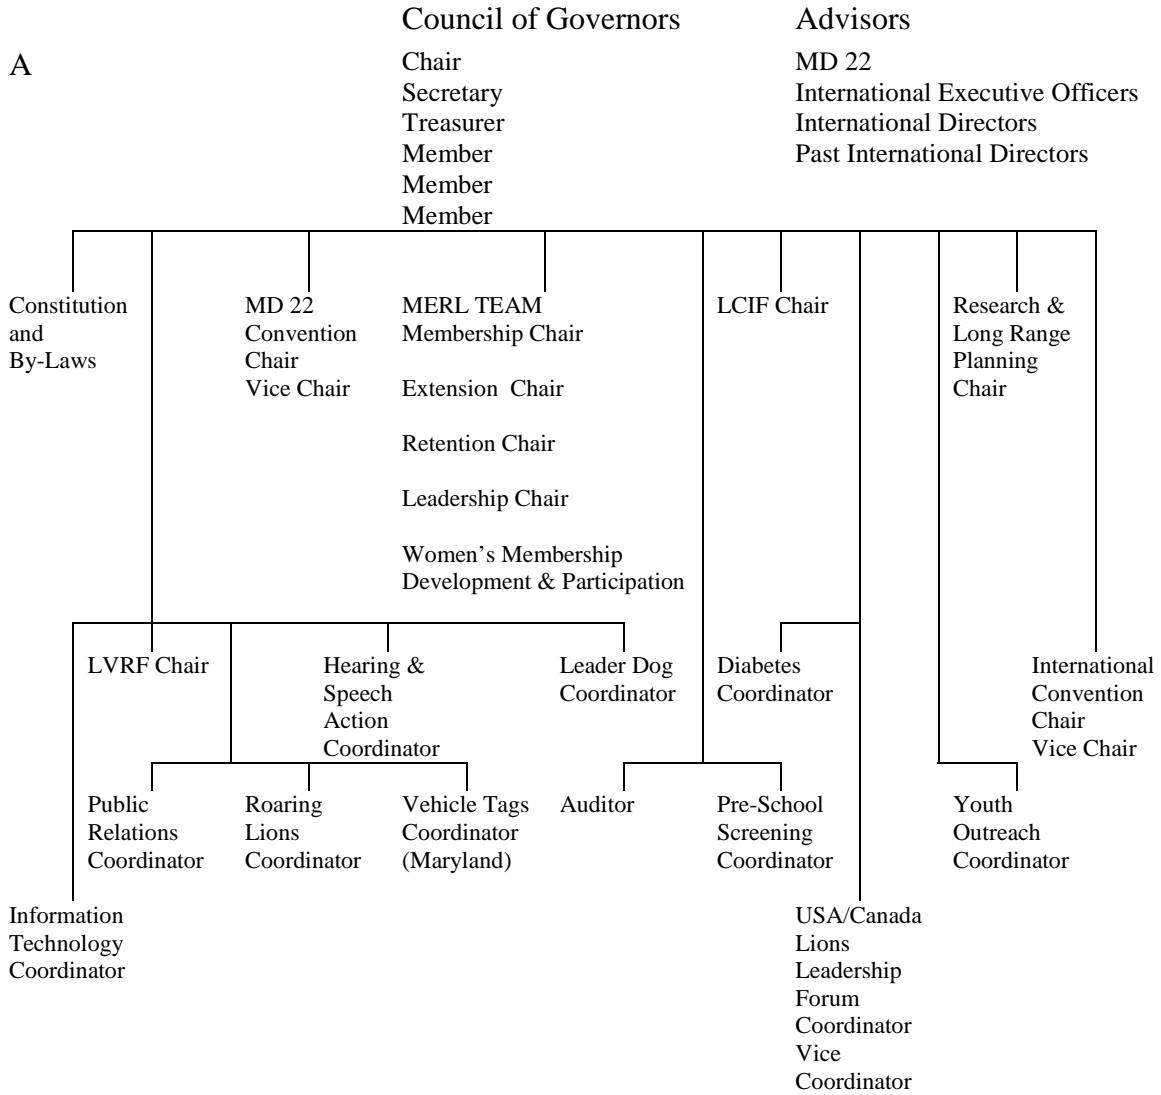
A

Council of Governors
Chair
Secretary
Treasurer
Member
Member
Member

Advisors
MD 22
International Executive Officers
International Directors
Past International Directors

Constitution and By-Laws

MD 22 Convention Chair
Vice Chair

MERL TEAM
Membership Chair

Extension Chair

Retention Chair

Leadership Chair

Women's Membership Development & Participation

LCIF Chair

Research & Long Range Planning Chair

LVRF Chair

Hearing & Speech Action Coordinator

Leader Dog Coordinator

Diabetes Coordinator

International Convention Chair
Vice Chair

Public Relations Coordinator

Roaring Lions Coordinator

Vehicle Tags Coordinator (Maryland)

Auditor

Pre-School Screening Coordinator

Youth Outreach Coordinator

Information Technology Coordinator

USA/Canada Lions Leadership Forum Coordinator
Vice Coordinator